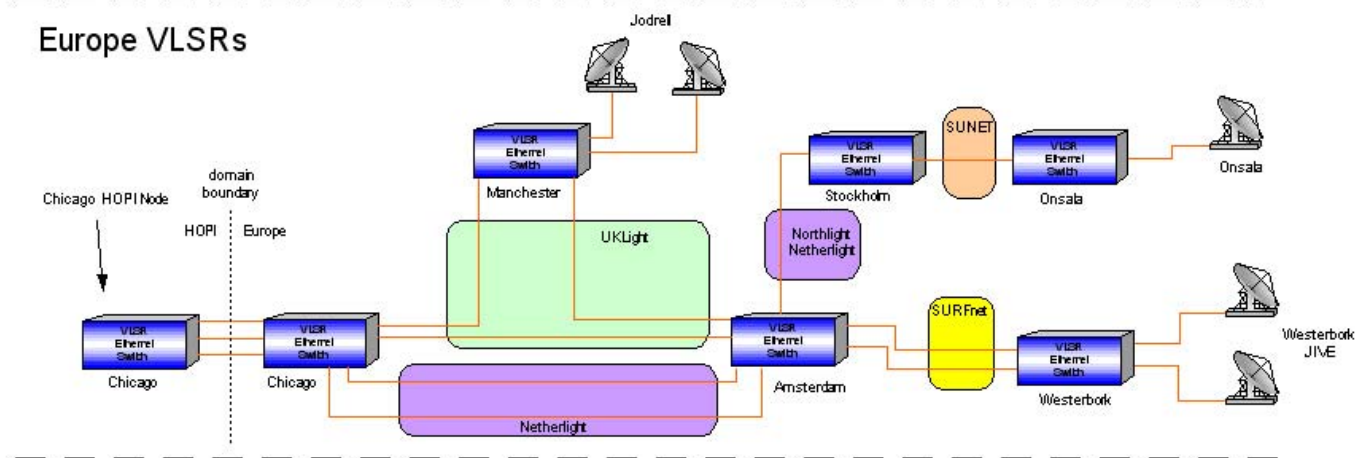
Europe VLSRs

Jodrell

VLSR
Ethernet
Swith

Manchester

VLSR
Ethernet
Swith

Stockholm

SUNET

VLSR
Ethernet
Swith

Onsala

Onsala

domain
boundary

Chicago HOPI Node

HOPI

Europe

UKLight

Northlight
Netherlight

VLSR
Ethernet
Swith

Chicago

VLSR
Ethernet
Swith

Chicago

VLSR
Ethernet
Swith

Amsterdam

SURFnet

VLSR
Ethernet
Swith

Westerbork

Westerbork
JIVE

Netherlight